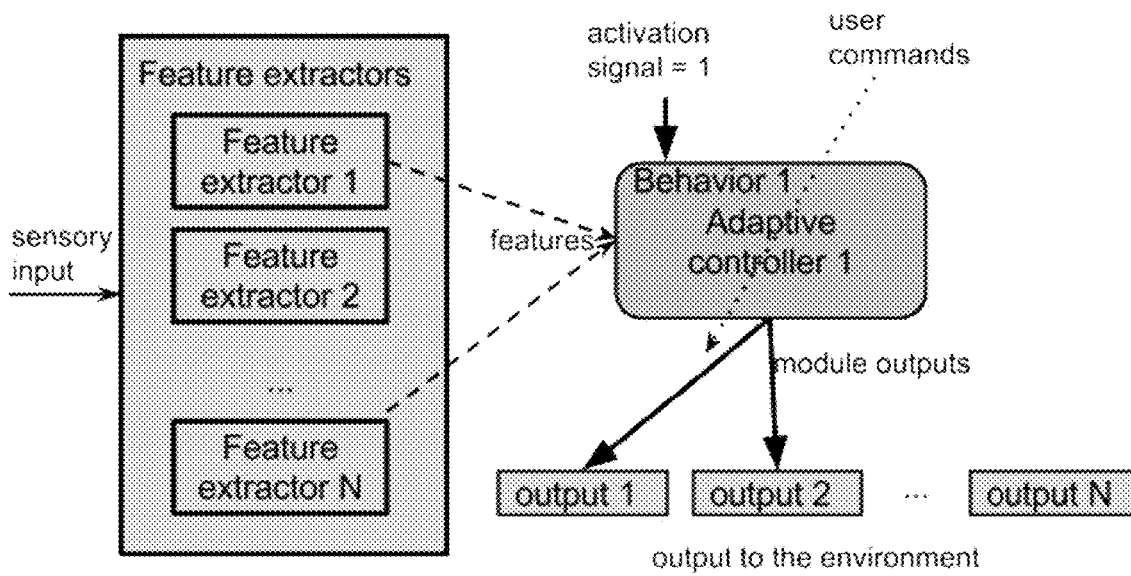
Feature extractors

Feature extractor 1

Feature extractor 2

...

Feature extractor N

sensory input

features

activation signal = 1

user commands

Behavior 1 : Adaptive controller 1

module outputs

output 1

output 2

...

output N

output to the environment